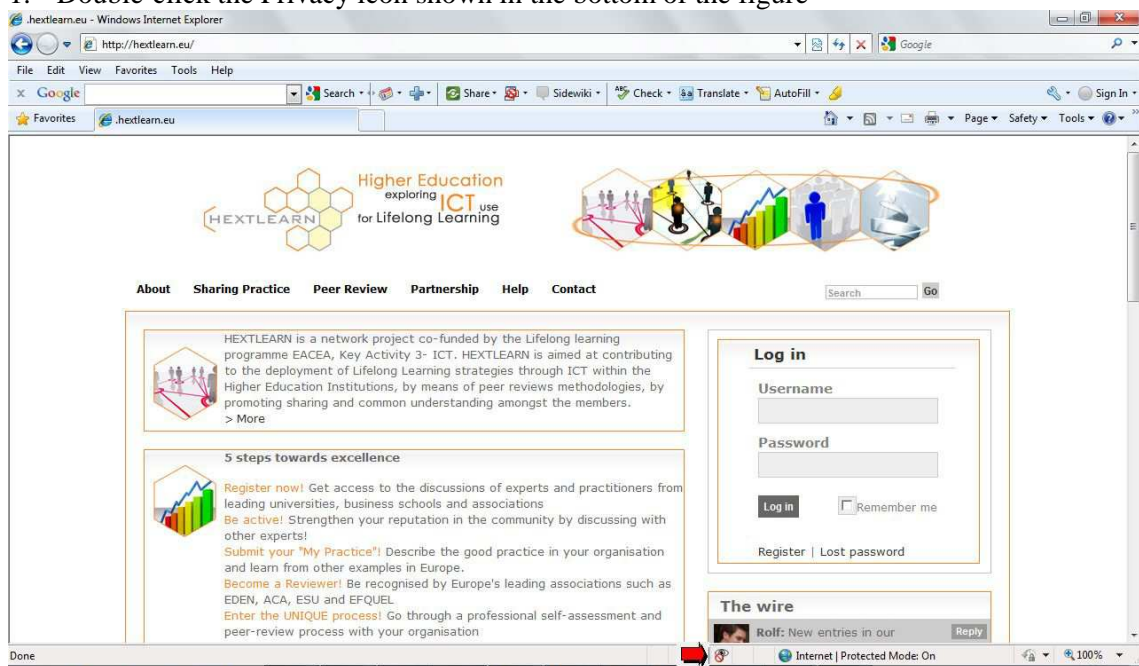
1. Double click the Privacy icon shown in the bottom of the figure

.hextlearn.eu - Windows Internet Explorer

http://hextlearn.eu/

Google

File Edit View Favorites Tools Help

Google Search Share Sidewiki Check Translate AutoFill Sign In

Favorites .hextlearn.eu

Page Safety Tools

HEXTLEARN Higher Education exploring ICT use for Lifelong Learning

About Sharing Practice Peer Review Partnership Help Contact

Search Go

HEXTLEARN is a network project co-funded by the Lifelong learning programme EACEA, Key Activity 3- ICT. HEXTLEARN is aimed at contributing to the deployment of Lifelong Learning strategies through ICT within the Higher Education Institutions, by means of peer reviews methodologies, by promoting sharing and common understanding amongst the members.
> More

5 steps towards excellence

Register now! Get access to the discussions of experts and practitioners from leading universities, business schools and associations
Be active! Strengthen your reputation in the community by discussing with other experts!
Submit your "My Practice"! Describe the good practice in your organisation and learn from other examples in Europe.
Become a Reviewer! Be recognised by Europe's leading associations such as EDEN, ACA, ESU and EFQUEL
Enter the UNIQUE process! Go through a professional self-assessment and peer-review process with your organisation

Log in

Username

Password

Log in

Remember me

Register | Lost password

The wire

Rolf: New entries in our

Reply

Done

Internet | Protected Mode: On

100%